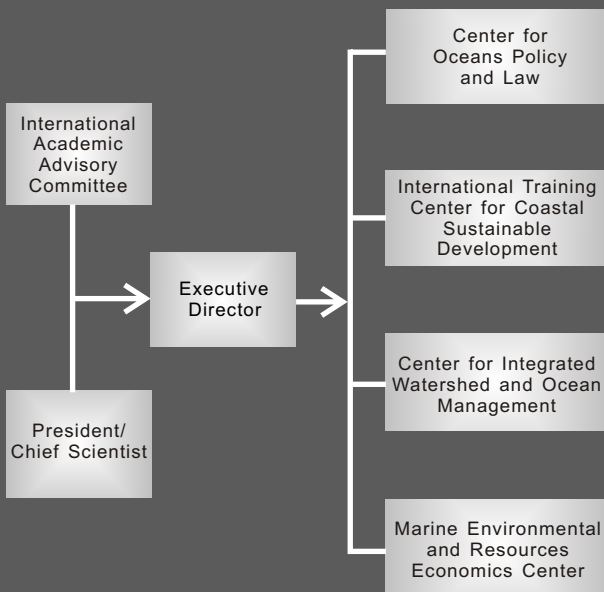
International Academic Advisory Committee

President/ Chief Scientist

Executive Director

Center for Oceans Policy and Law

International Training Center for Coastal Sustainable Development

Center for Integrated Watershed and Ocean Management

Marine Environmental and Resources Economics Center